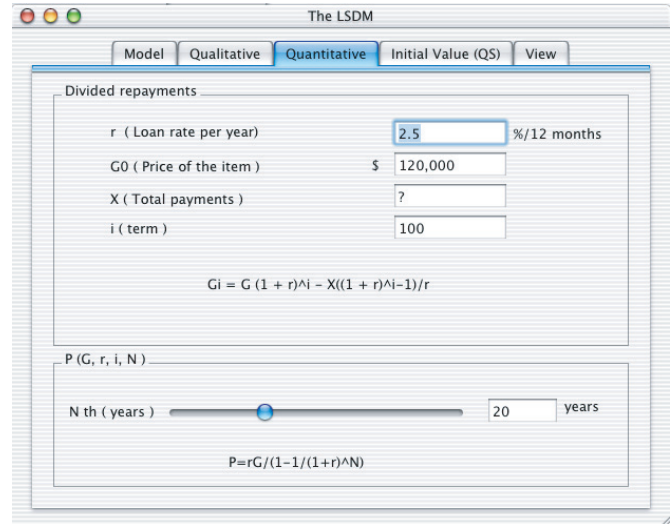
The LSDM

Model | Qualitative | Quantitative | Initial Value (QS) | View

Divided repayments

r ( Loan rate per year) 2.5 %/12 months

G0 ( Price of the item ) $ 120,000

X ( Total payments ) ?

i ( term ) 100

Gi = G (1 + r)^i – X((1 + r)^i–1)/r

P (G, r, i, N )

N th ( years ) 20 years

P=rG/(1–1/(1+r)^N)